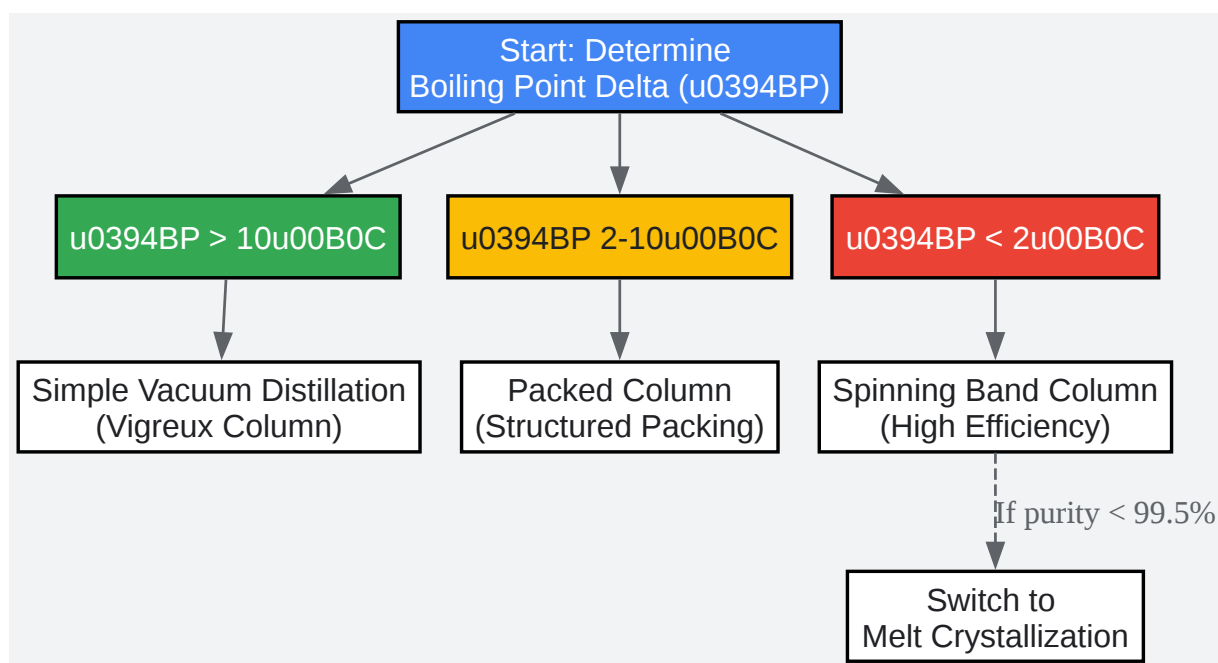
Start: Determine Boiling Point Delta (u0394BP)

u0394BP > 10u00B0C

u0394BP 2-10u00B0C

u0394BP < 2u00B0C

Simple Vacuum Distillation (Vigreux Column)

Packed Column (Structured Packing)

Spinning Band Column (High Efficiency)

If purity < 99.5%

Switch to Melt Crystallization